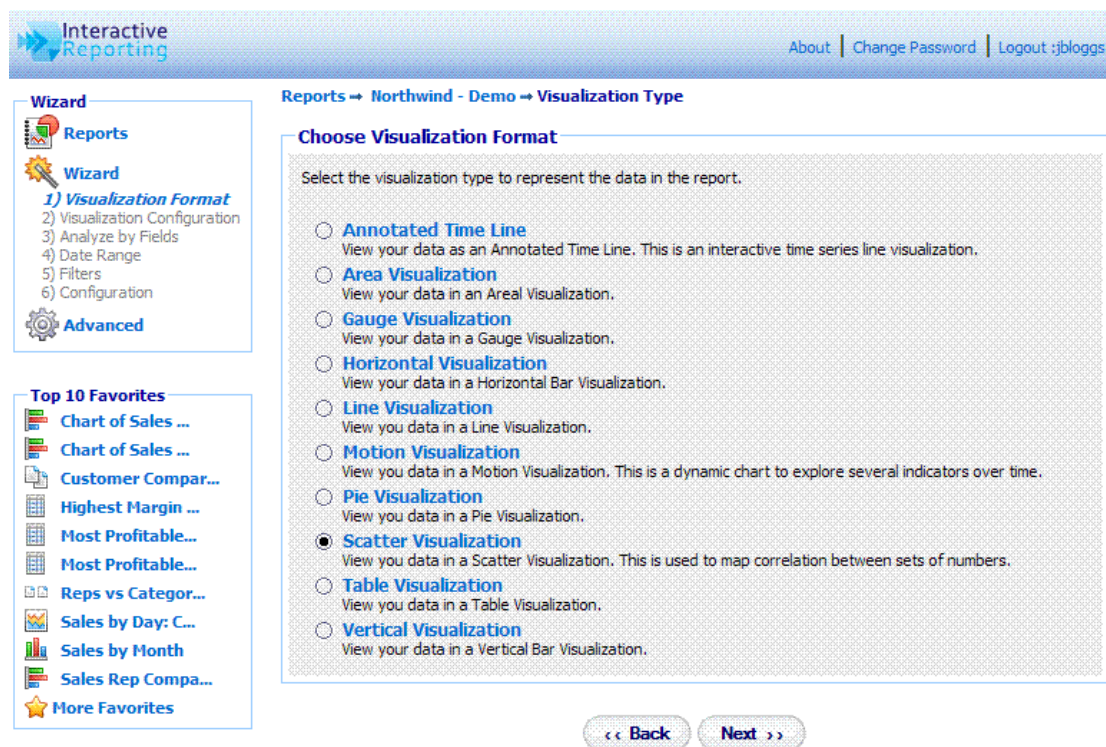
Interactive Reporting

About | Change Password | Logout :jbloggs

Wizard

Reports

Wizard

1) Visualization Format
2) Visualization Configuration
3) Analyze by Fields
4) Date Range
5) Filters
6) Configuration

Advanced

Top 10 Favorites

Chart of Sales ...
Chart of Sales ...
Customer Compar...
Highest Margin ...
Most Profitable...
Most Profitable...
Reps vs Categor...
Sales by Day: C...
Sales by Month
Sales Rep Compa...
More Favorites

Reports ➞ Northwind - Demo ➞ Visualization Type

Choose Visualization Format

Select the visualization type to represent the data in the report.

Annotated Time Line
View your data as an Annotated Time Line. This is an interactive time series line visualization.

Area Visualization
View your data in an Areal Visualization.

Gauge Visualization
View your data in a Gauge Visualization.

Horizontal Visualization
View your data in a Horizontal Bar Visualization.

Line Visualization
View you data in a Line Visualization.

Motion Visualization
View you data in a Motion Visualization. This is a dynamic chart to explore several indicators over time.

Pie Visualization
View you data in a Pie Visualization.

Scatter Visualization
View you data in a Scatter Visualization. This is used to map correlation between sets of numbers.

Table Visualization
View you data in a Table Visualization.

Vertical Visualization
View your data in a Vertical Bar Visualization.

‹‹ Back

Next ››